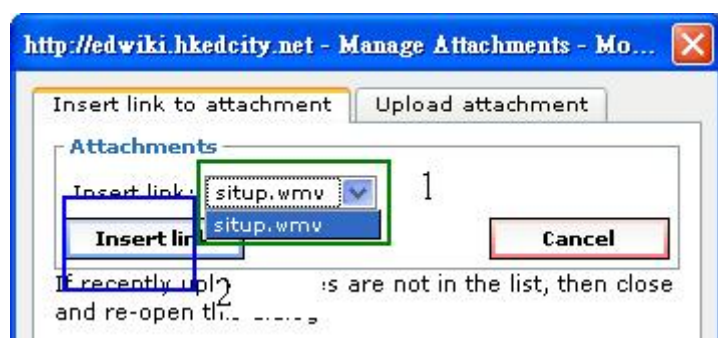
http://edwiki.hkedcity.net - Manage Attachments - Mo...

Insert link to attachment | Upload attachment

Attachments

Insert link: situp.wmv

situp.wmv

1

Insert lin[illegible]

Cancel

If recently upl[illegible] 2 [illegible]s are not in the list, then close and re-open th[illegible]